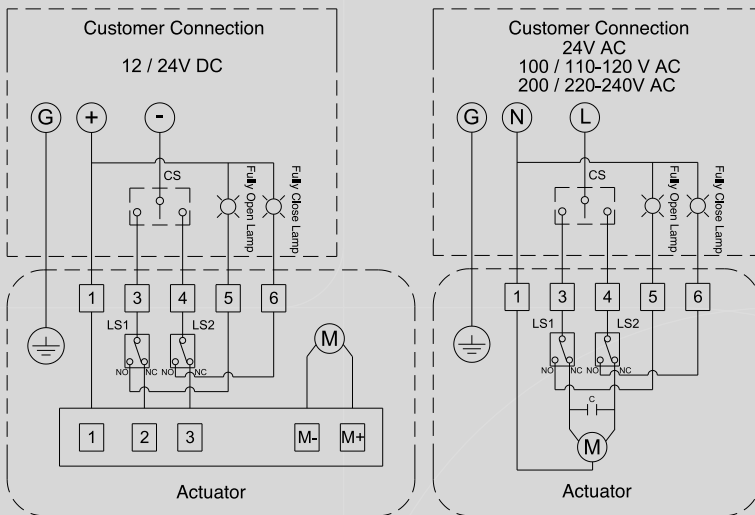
Customer Connection

12 / 24V DC

G + -

CS

Fully Open Lamp

Fully Close Lamp

1 3 4 5 6

LS1 LS2

NO NC NO NC

M

1 2 3 M- M+

Actuator

Customer Connection
24V AC
100 / 110-120 V AC
200 / 220-240V AC

G N L

CS

Fully Open Lamp

Fully Close Lamp

1 3 4 5 6

LS1 LS2

NO NC NO NC

C

M

Actuator